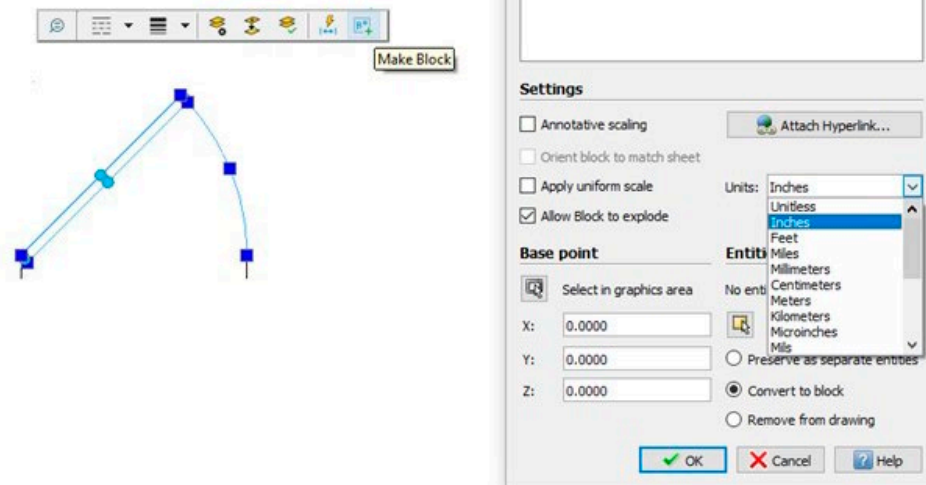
Make Block

Settings

Annotative scaling

Attach Hyperlink...

Orient block to match sheet

Apply uniform scale

Units: Inches

Unitless
Inches
Feet
Miles
Millimeters
Centimeters
Meters
Kilometers
Microinches
Mils

Allow Block to explode

Base point

Entiti

Select in graphics area

No enti

X: 0.0000

Y: 0.0000

Z: 0.0000

Preserve as separate entities

Convert to block

Remove from drawing

OK

Cancel

Help